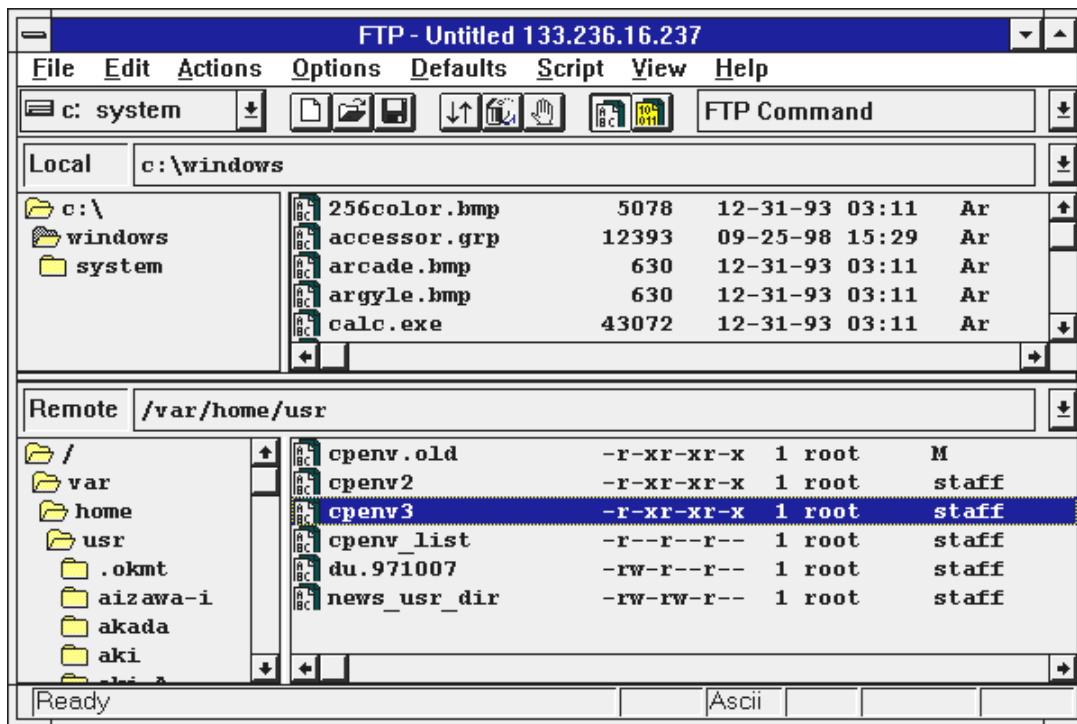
FTP - Untitled 133.236.16.237

File Edit Actions Options Defaults Script View Help

c: system

FTP Command

Local c:\windows

c:\
windows
system

| | | | |
|---|---|---|---|
| 256color.bmp | 5078 | 12-31-93 03:11 | Ar |
| accessor.grp | 12393 | 09-25-98 15:29 | Ar |
| arcade.bmp | 630 | 12-31-93 03:11 | Ar |
| argyle.bmp | 630 | 12-31-93 03:11 | Ar |
| calc.exe | 43072 | 12-31-93 03:11 | Ar |

Remote /var/home/usr

/
var
home
usr
.okmt
aizawa-i
akada
aki
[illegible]

| | | | | |
|---|---|---|---|---|
| cpenv.old | -r-xr-xr-x | 1 | root | M |
| cpenv2 | -r-xr-xr-x | 1 | root | staff |
| cpenv3 | -r-xr-xr-x | 1 | root | staff |
| cpenv_list | -r--r--r-- | 1 | root | staff |
| du.971007 | -rw-r--r-- | 1 | root | staff |
| news_usr_dir | -rw-rw-r-- | 1 | root | staff |

Ready Ascii